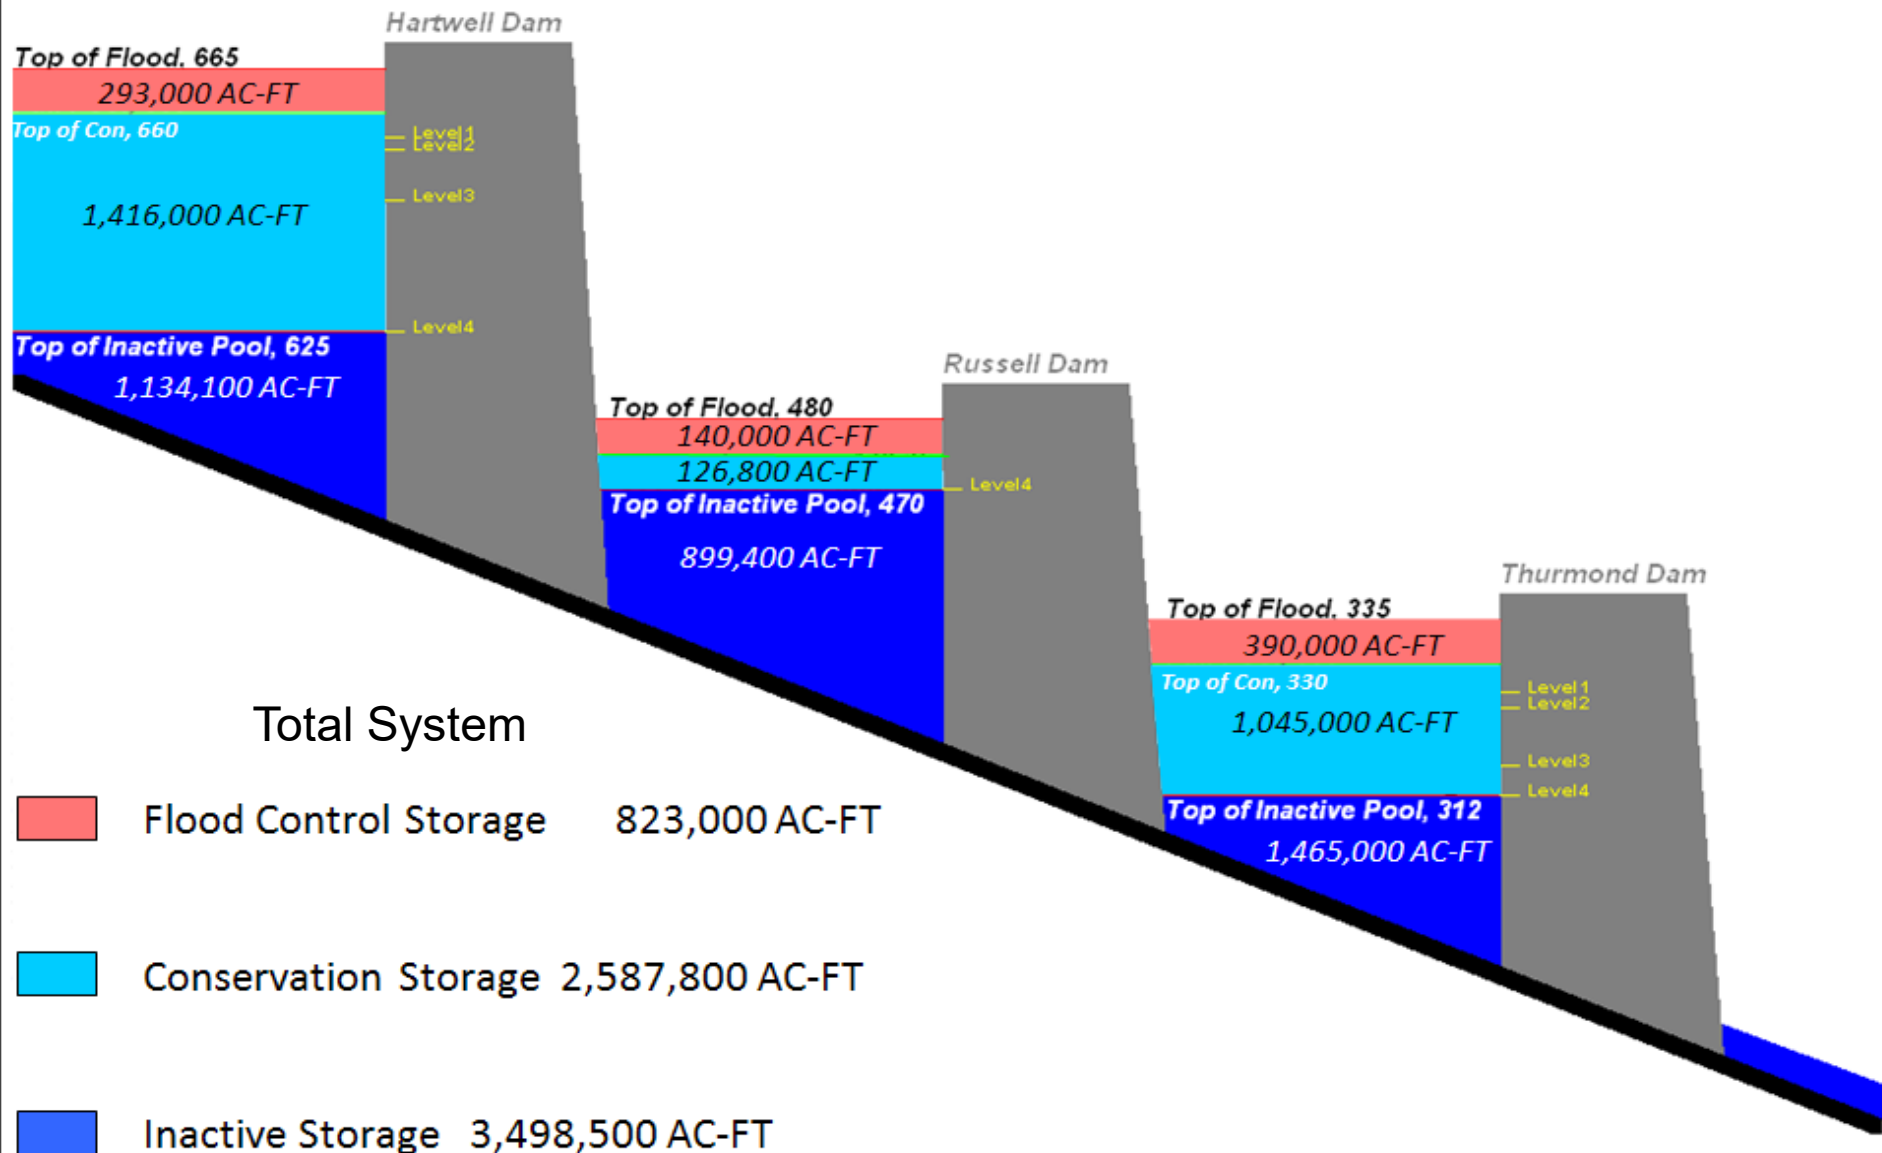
Hartwell Dam

Top of Flood, 665

293,000 AC-FT

Top of Con, 660

Level1
Level2
Level3

1,416,000 AC-FT

Level4

Top of Inactive Pool, 625

1,134,100 AC-FT

Russell Dam

Top of Flood, 480

140,000 AC-FT

126,800 AC-FT

Level4

Top of Inactive Pool, 470

899,400 AC-FT

Thurmond Dam

Top of Flood, 335

390,000 AC-FT

Top of Con, 330

Level1
Level2

1,045,000 AC-FT

Level3
Level4

Top of Inactive Pool, 312

1,465,000 AC-FT

Total System

Flood Control Storage 823,000 AC-FT

Conservation Storage 2,587,800 AC-FT

Inactive Storage 3,498,500 AC-FT